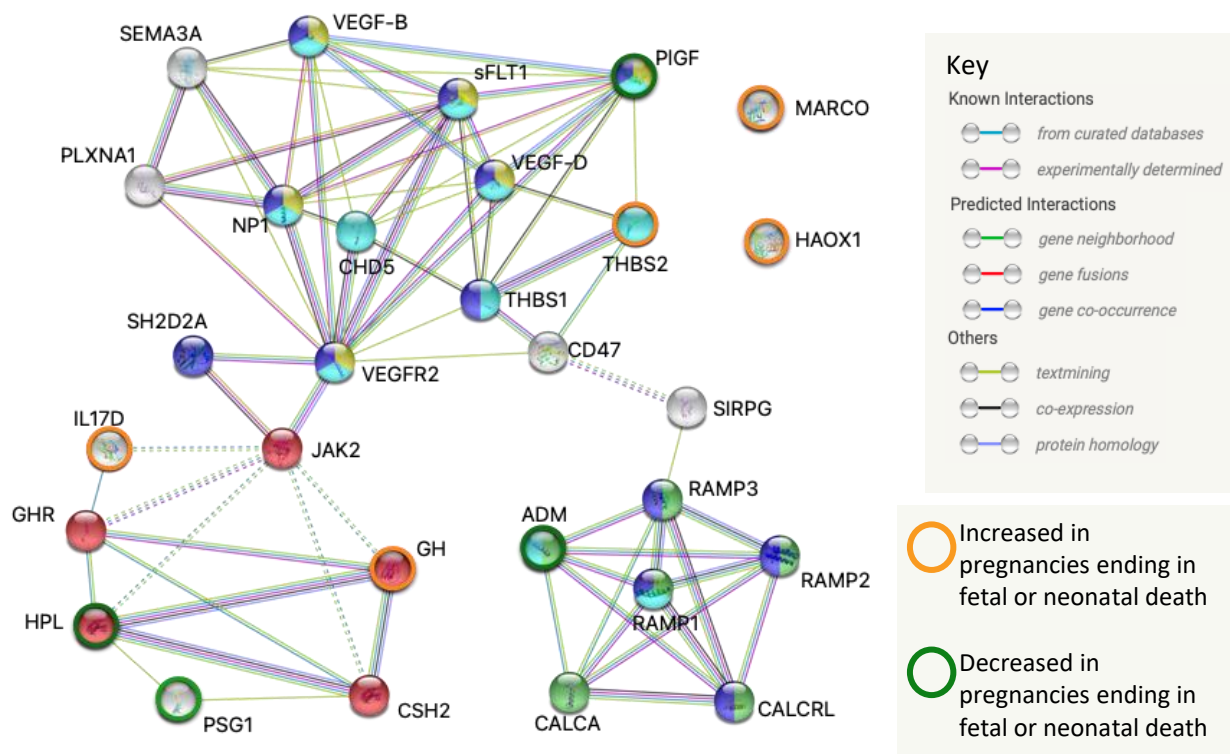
SEMA3A
VEGF-B
PIGF
sFLT1
MARCO
PLXNA1
VEGF-D
NP1
HAOX1
CHD5
THBS2
THBS1
SH2D2A
CD47
VEGFR2
SIRPG
IL17D
JAK2
RAMP3
GHR
ADM
GH
RAMP2
HPL
RAMP1
PSG1
CSH2
CALCA
CALCRL

Key
Known Interactions
from curated databases
experimentally determined
Predicted Interactions
gene neighborhood
gene fusions
gene co-occurrence
Others
textmining
co-expression
protein homology

Increased in pregnancies ending in fetal or neonatal death

Decreased in pregnancies ending in fetal or neonatal death